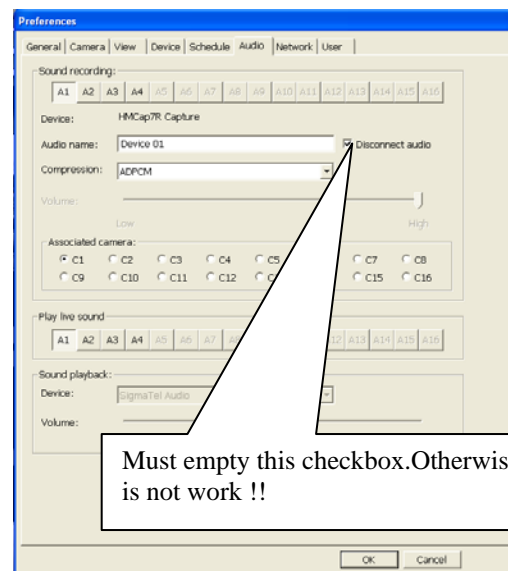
Preferences

General | Camera | View | Device | Schedule | Audio | Network | User

Sound recording:

A1 A2 A3 A4 A5 A6 A7 A8 A9 A10 A11 A12 A13 A14 A15 A16

Device: HMCap7R Capture

Audio name: Device 01

Disconnect audio

Compression: ADPCM

Volume:

Low

High

Associated camera:

C1 C2 C3 C4 C5 C7 C8

C9 C10 C11 C12 C C15 C16

Play live sound

A1 A2 A3 A4 A5 A6 A7 A 12 A13 A14 A15 A16

Sound playback:

Device: SigmaTel Audio

Volume:

Must empty this checkbox.Otherwis is not work !!

OK Cancel